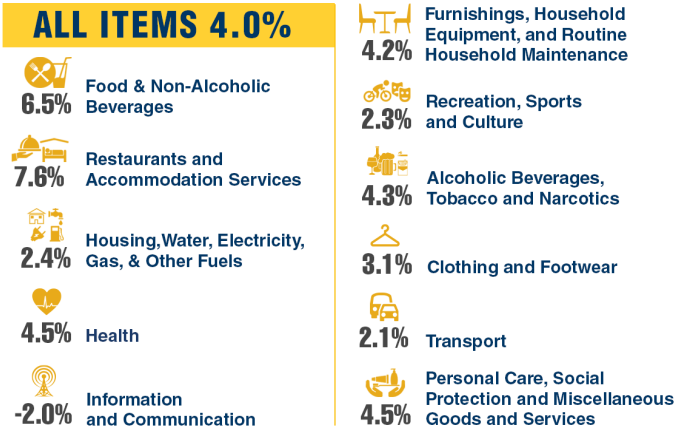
ALL ITEMS 4.0%

6.5% Food & Non-Alcoholic Beverages

7.6% Restaurants and Accommodation Services

2.4% Housing,Water, Electricity, Gas, & Other Fuels

4.5% Health

-2.0% Information and Communication

4.2% Furnishings, Household Equipment, and Routine Household Maintenance

2.3% Recreation, Sports and Culture

4.3% Alcoholic Beverages, Tobacco and Narcotics

3.1% Clothing and Footwear

2.1% Transport

4.5% Personal Care, Social Protection and Miscellaneous Goods and Services